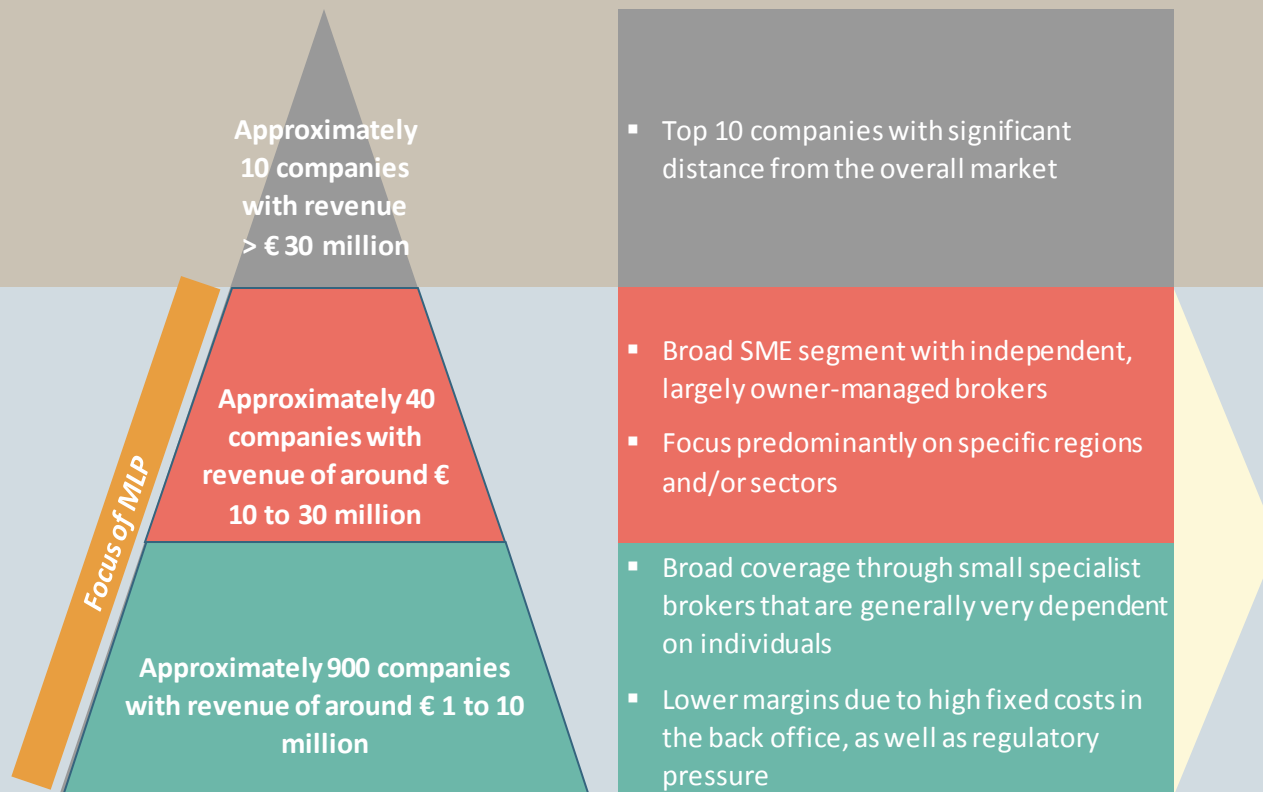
Approximately 10 companies with revenue > € 30 million

Focus of MLP

Approximately 40 companies with revenue of around € 10 to 30 million

Approximately 900 companies with revenue of around € 1 to 10 million

▪ Top 10 companies with significant distance from the overall market

▪ Broad SME segment with independent, largely owner-managed brokers

▪ Focus predominantly on specific regions and/or sectors

▪ Broad coverage through small specialist brokers that are generally very dependent on individuals

▪ Lower margins due to high fixed costs in the back office, as well as regulatory pressure